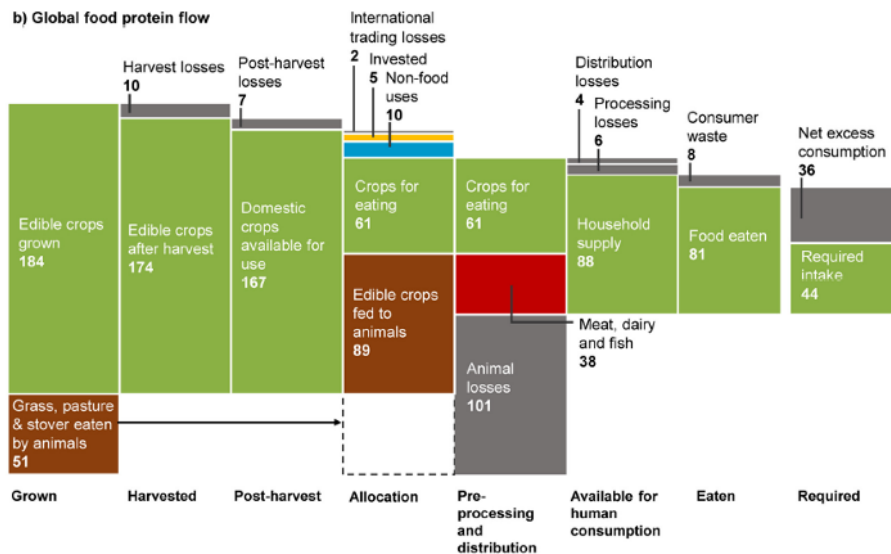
b) Global food protein flow

Harvest losses
10

Post-harvest losses
7

International trading losses
2

Invested
5

Non-food uses
10

Distribution losses
4

Processing losses
6

Consumer waste
8

Net excess consumption
36

Edible crops grown
184

Edible crops after harvest
174

Domestic crops available for use
167

Crops for eating
61

Crops for eating
61

Household supply
88

Food eaten
81

Required intake
44

Edible crops fed to animals
89

Meat, dairy and fish
38

Animal losses
101

Grass, pasture & stover eaten by animals
51

Grown

Harvested

Post-harvest

Allocation

Pre-processing and distribution

Available for human consumption

Eaten

Required